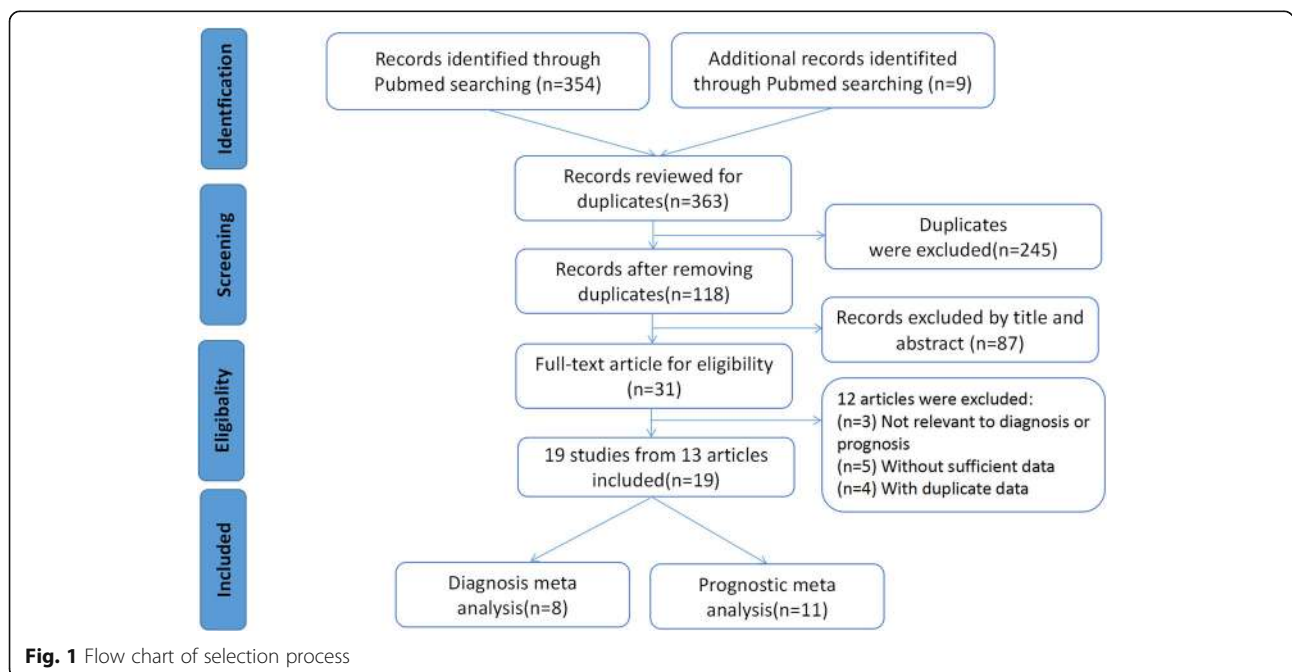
Identification

Records identified through Pubmed searching (n=354)

Additional records identifited through Pubmed searching (n=9)

Records reviewed for duplicates(n=363)

Screening

Duplicates were excluded(n=245)

Records after removing duplicates(n=118)

Records excluded by title and abstract (n=87)

Eligibality

Full-text article for eligibility (n=31)

12 articles were excluded:
(n=3) Not relevant to diagnosis or prognosis
(n=5) Without sufficient data
(n=4) With duplicate data

19 studies from 13 articles included(n=19)

Included

Diagnosis meta analysis(n=8)

Prognostic meta analysis(n=11)

**Fig. 1** Flow chart of selection process